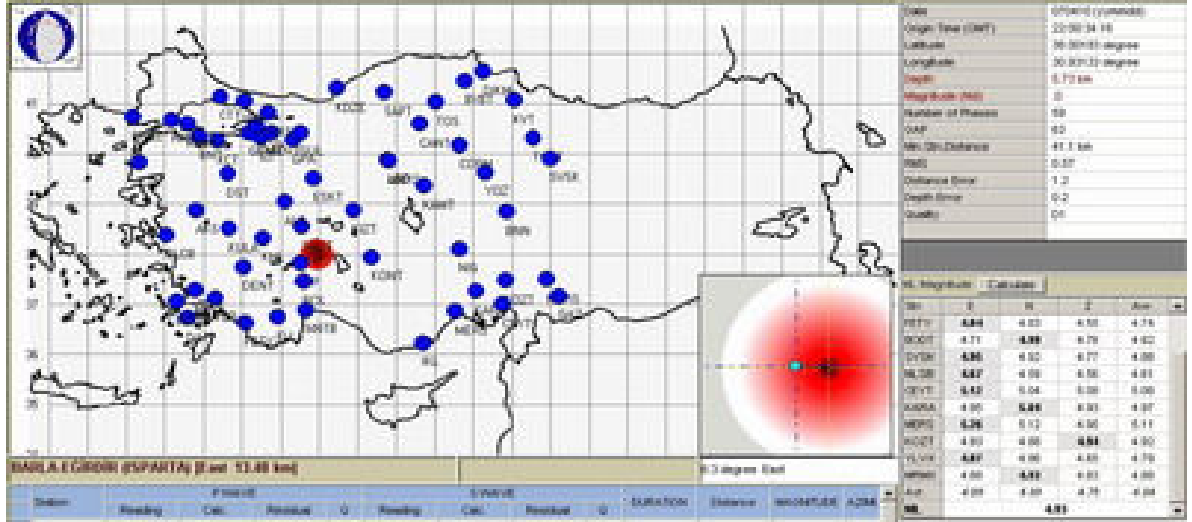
41
37
36
35
DUZE
SNP
FRB
KVT
TOS
CANT
CORM
YOZ
DST
ESKT
KAMR
BNN
NIS
DENT
KONT
KOZT
MERS
FNDK
ISKN
KLS
Date 070410 (yymmdd)
Origin Time (GMT) 22:06:34.16
Latitude 38.00103 degree
Longitude 30.93132 degree
Depth 5.72 km
Magnitude (Md) 0
Number of Phases 59
GAP 63
Min. Sta. Distance 41.1 km
RMS 0.57
Distance Error 1.2
Depth Error 0.2
Quality D1
ML Magnitude Calculate
| Sta | E | N | Z | Ave |
|---|---|---|---|---|
| PETY | 4.84 | 4.63 | 4.55 | 4.76 |
| BODT | 4.71 | 4.89 | 4.76 | 4.82 |
| SVSK | 4.95 | 4.92 | 4.77 | 4.88 |
| NLSB | 4.87 | 4.59 | 4.56 | 4.83 |
| SEYT | 5.12 | 5.04 | 0.00 | 5.00 |
| KMRA | 4.95 | 5.01 | 4.93 | 4.97 |
| MDPS | 5.26 | 5.12 | 4.96 | 5.11 |
| KOZT | 4.93 | 4.66 | 4.94 | 4.93 |
| TLYK | 4.87 | 4.96 | 4.65 | 4.79 |
| MRMR | 4.90 | 4.93 | 4.83 | 4.90 |
| Ave | 4.98 | 4.91 | 4.75 | 4.98 |
| ML | | 4.93 | | |
ISPARTA EGIRDIR (ISPARTA) [I.ad 13.40 km]
6.3 degrees East
| Station | P-WAVE Reading | Calc. | Residual | Q | S-WAVE Reading | Calc. | Residual | Q | DURATION | Distance | MAGNITUDE | AZIM |